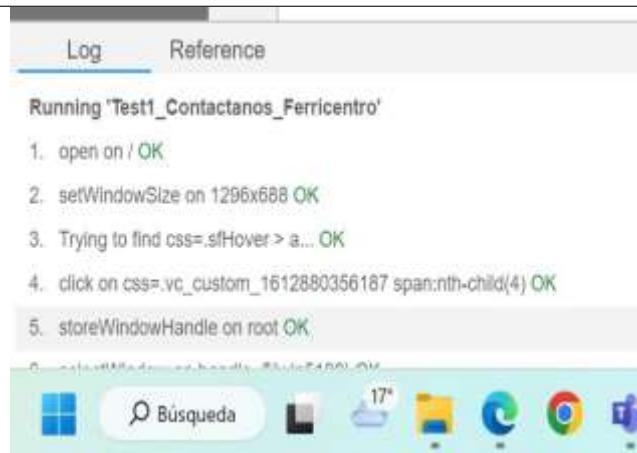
Log Reference

Running 'Test1_Contactanos_Ferricentro'

1. open on / OK

2. setWindowSize on 1296x688 OK

3. Trying to find css=.sfHover > a... OK

4. click on css=.vc_custom_1612880356187 span:nth-child(4) OK

5. storeWindowHandle on root OK

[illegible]

Búsqueda

17°